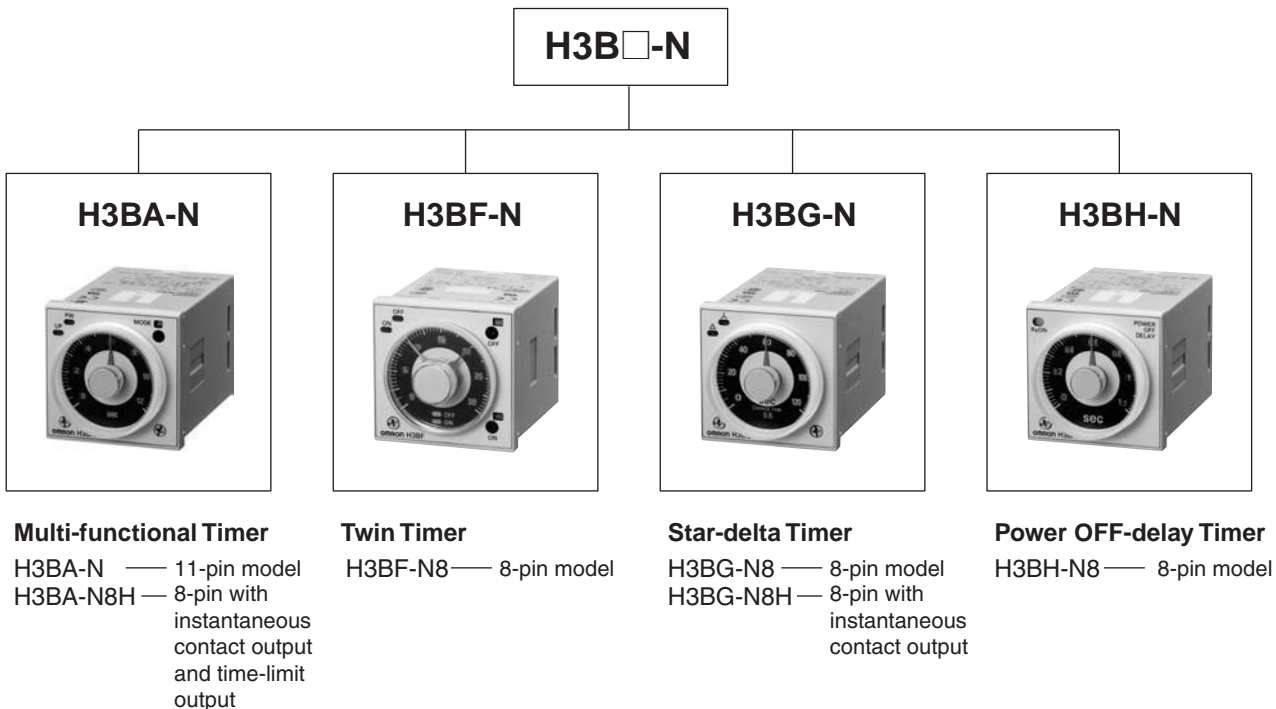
H3B□-N

H3BA-N

H3BF-N

H3BG-N

H3BH-N

Multi-functional Timer
H3BA-N — 11-pin model
H3BA-N8H — 8-pin with instantaneous contact output and time-limit output

Twin Timer
H3BF-N8 — 8-pin model

Star-delta Timer
H3BG-N8 — 8-pin model
H3BG-N8H — 8-pin with instantaneous contact output

Power OFF-delay Timer
H3BH-N8 — 8-pin model